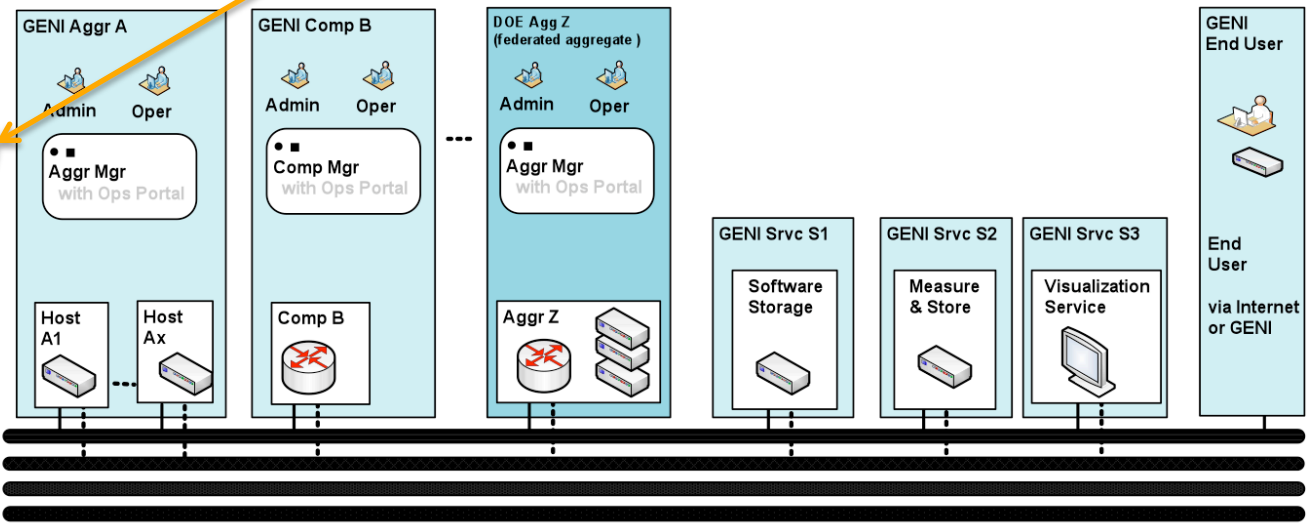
GENI Aggr A

Admin Oper

Aggr Mgr with Ops Portal

Host A1

Host Ax

GENI Comp B

Admin Oper

Comp Mgr with Ops Portal

Comp B

DOE Agg Z (federated aggregate )

Admin Oper

Aggr Mgr with Ops Portal

Aggr Z

GENI Srvc S1

Software Storage

GENI Srvc S2

Measure & Store

GENI Srvc S3

Visualization Service

GENI End User

End User

via Internet or GENI